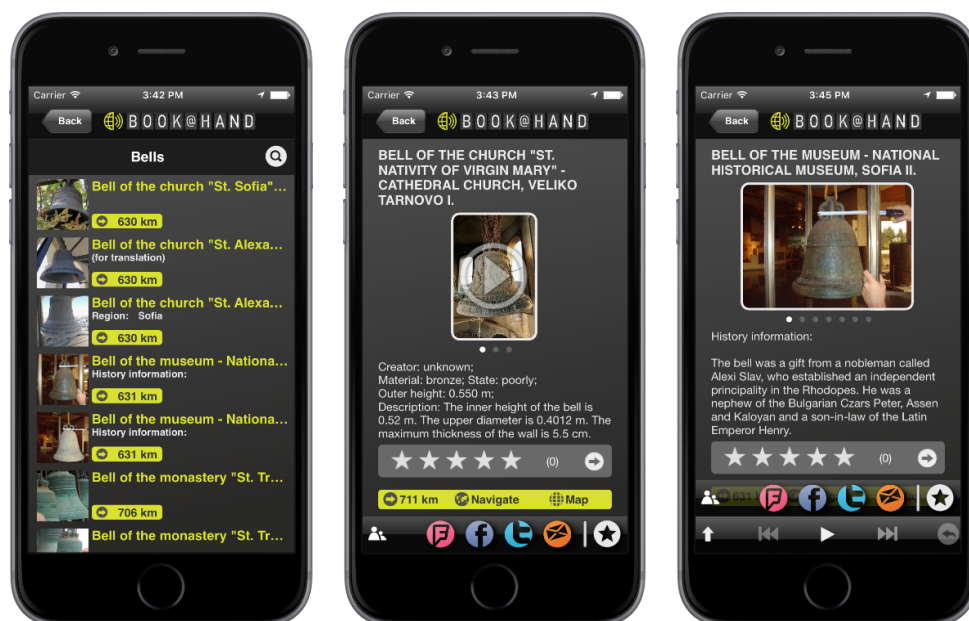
Carrier 3:42 PM

Back BOOK@HAND

Bells

Bell of the church "St. Sofia"...
630 km

Bell of the church "St. Alexa...
(for translation)
630 km

Bell of the church "St. Alexa...
Region: Sofia
630 km

Bell of the museum - Nationa...
History information:
631 km

Bell of the museum - Nationa...
History information:
631 km

Bell of the monastery "St. Tr...
706 km

Bell of the monastery "St. Tr...

Carrier 3:43 PM

Back BOOK@HAND

BELL OF THE CHURCH "ST. NATIVITY OF VIRGIN MARY" - CATHEDRAL CHURCH, VELIKO TARNOVO I.

Creator: unknown;
Material: bronze; State: poorly;
Outer height: 0.550 m;
Description: The inner height of the bell is 0.52 m. The upper diameter is 0.4012 m. The maximum thickness of the wall is 5.5 cm.

(0)

711 km Navigate Map

Carrier 3:45 PM

Back BOOK@HAND

BELL OF THE MUSEUM - NATIONAL HISTORICAL MUSEUM, SOFIA II.

History information:

The bell was a gift from a nobleman called Alexi Slav, who established an independent principality in the Rhodopes. He was a nephew of the Bulgarian Czars Peter, Assen and Kaloyan and a son-in-law of the Latin Emperor Henry.

(0)